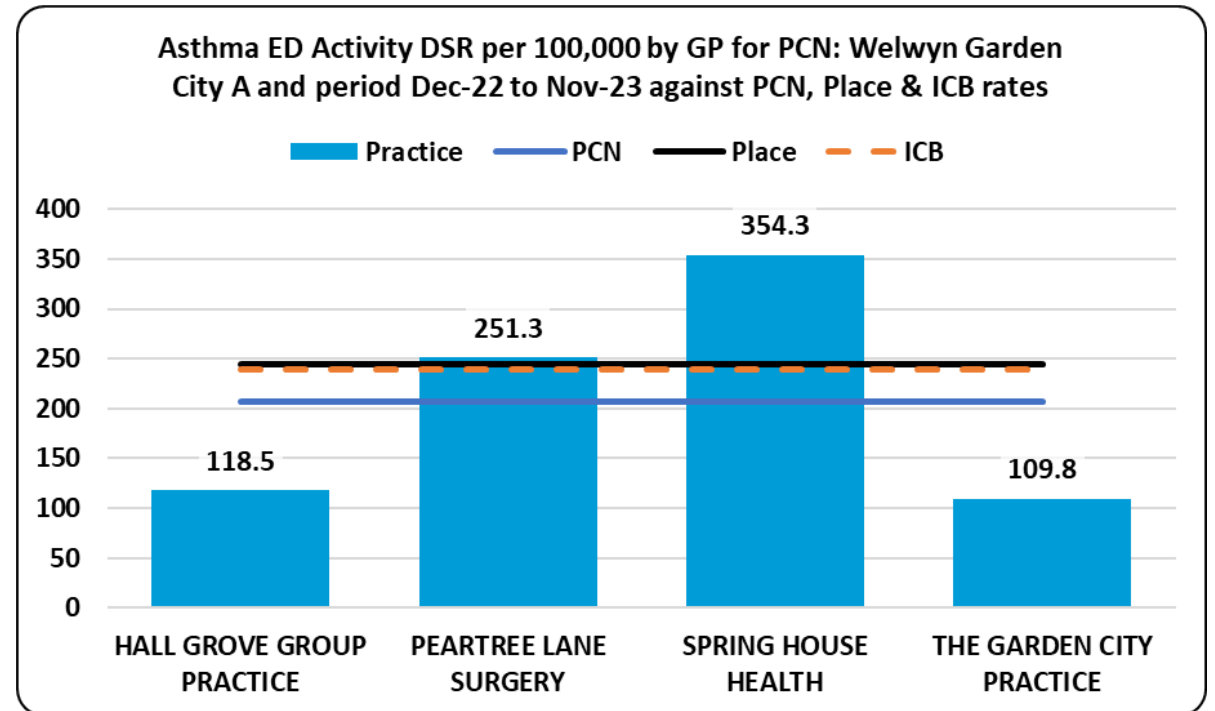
Asthma ED Activity DSR per 100,000 by GP for PCN: Welwyn Garden City A and period Dec-22 to Nov-23 against PCN, Place & ICB rates

Practice
PCN
Place
ICB

400
350
300
250
200
150
100
50
0

118.5
251.3
354.3
109.8

HALL GROVE GROUP PRACTICE
PEARTREE LANE SURGERY
SPRING HOUSE HEALTH
THE GARDEN CITY PRACTICE